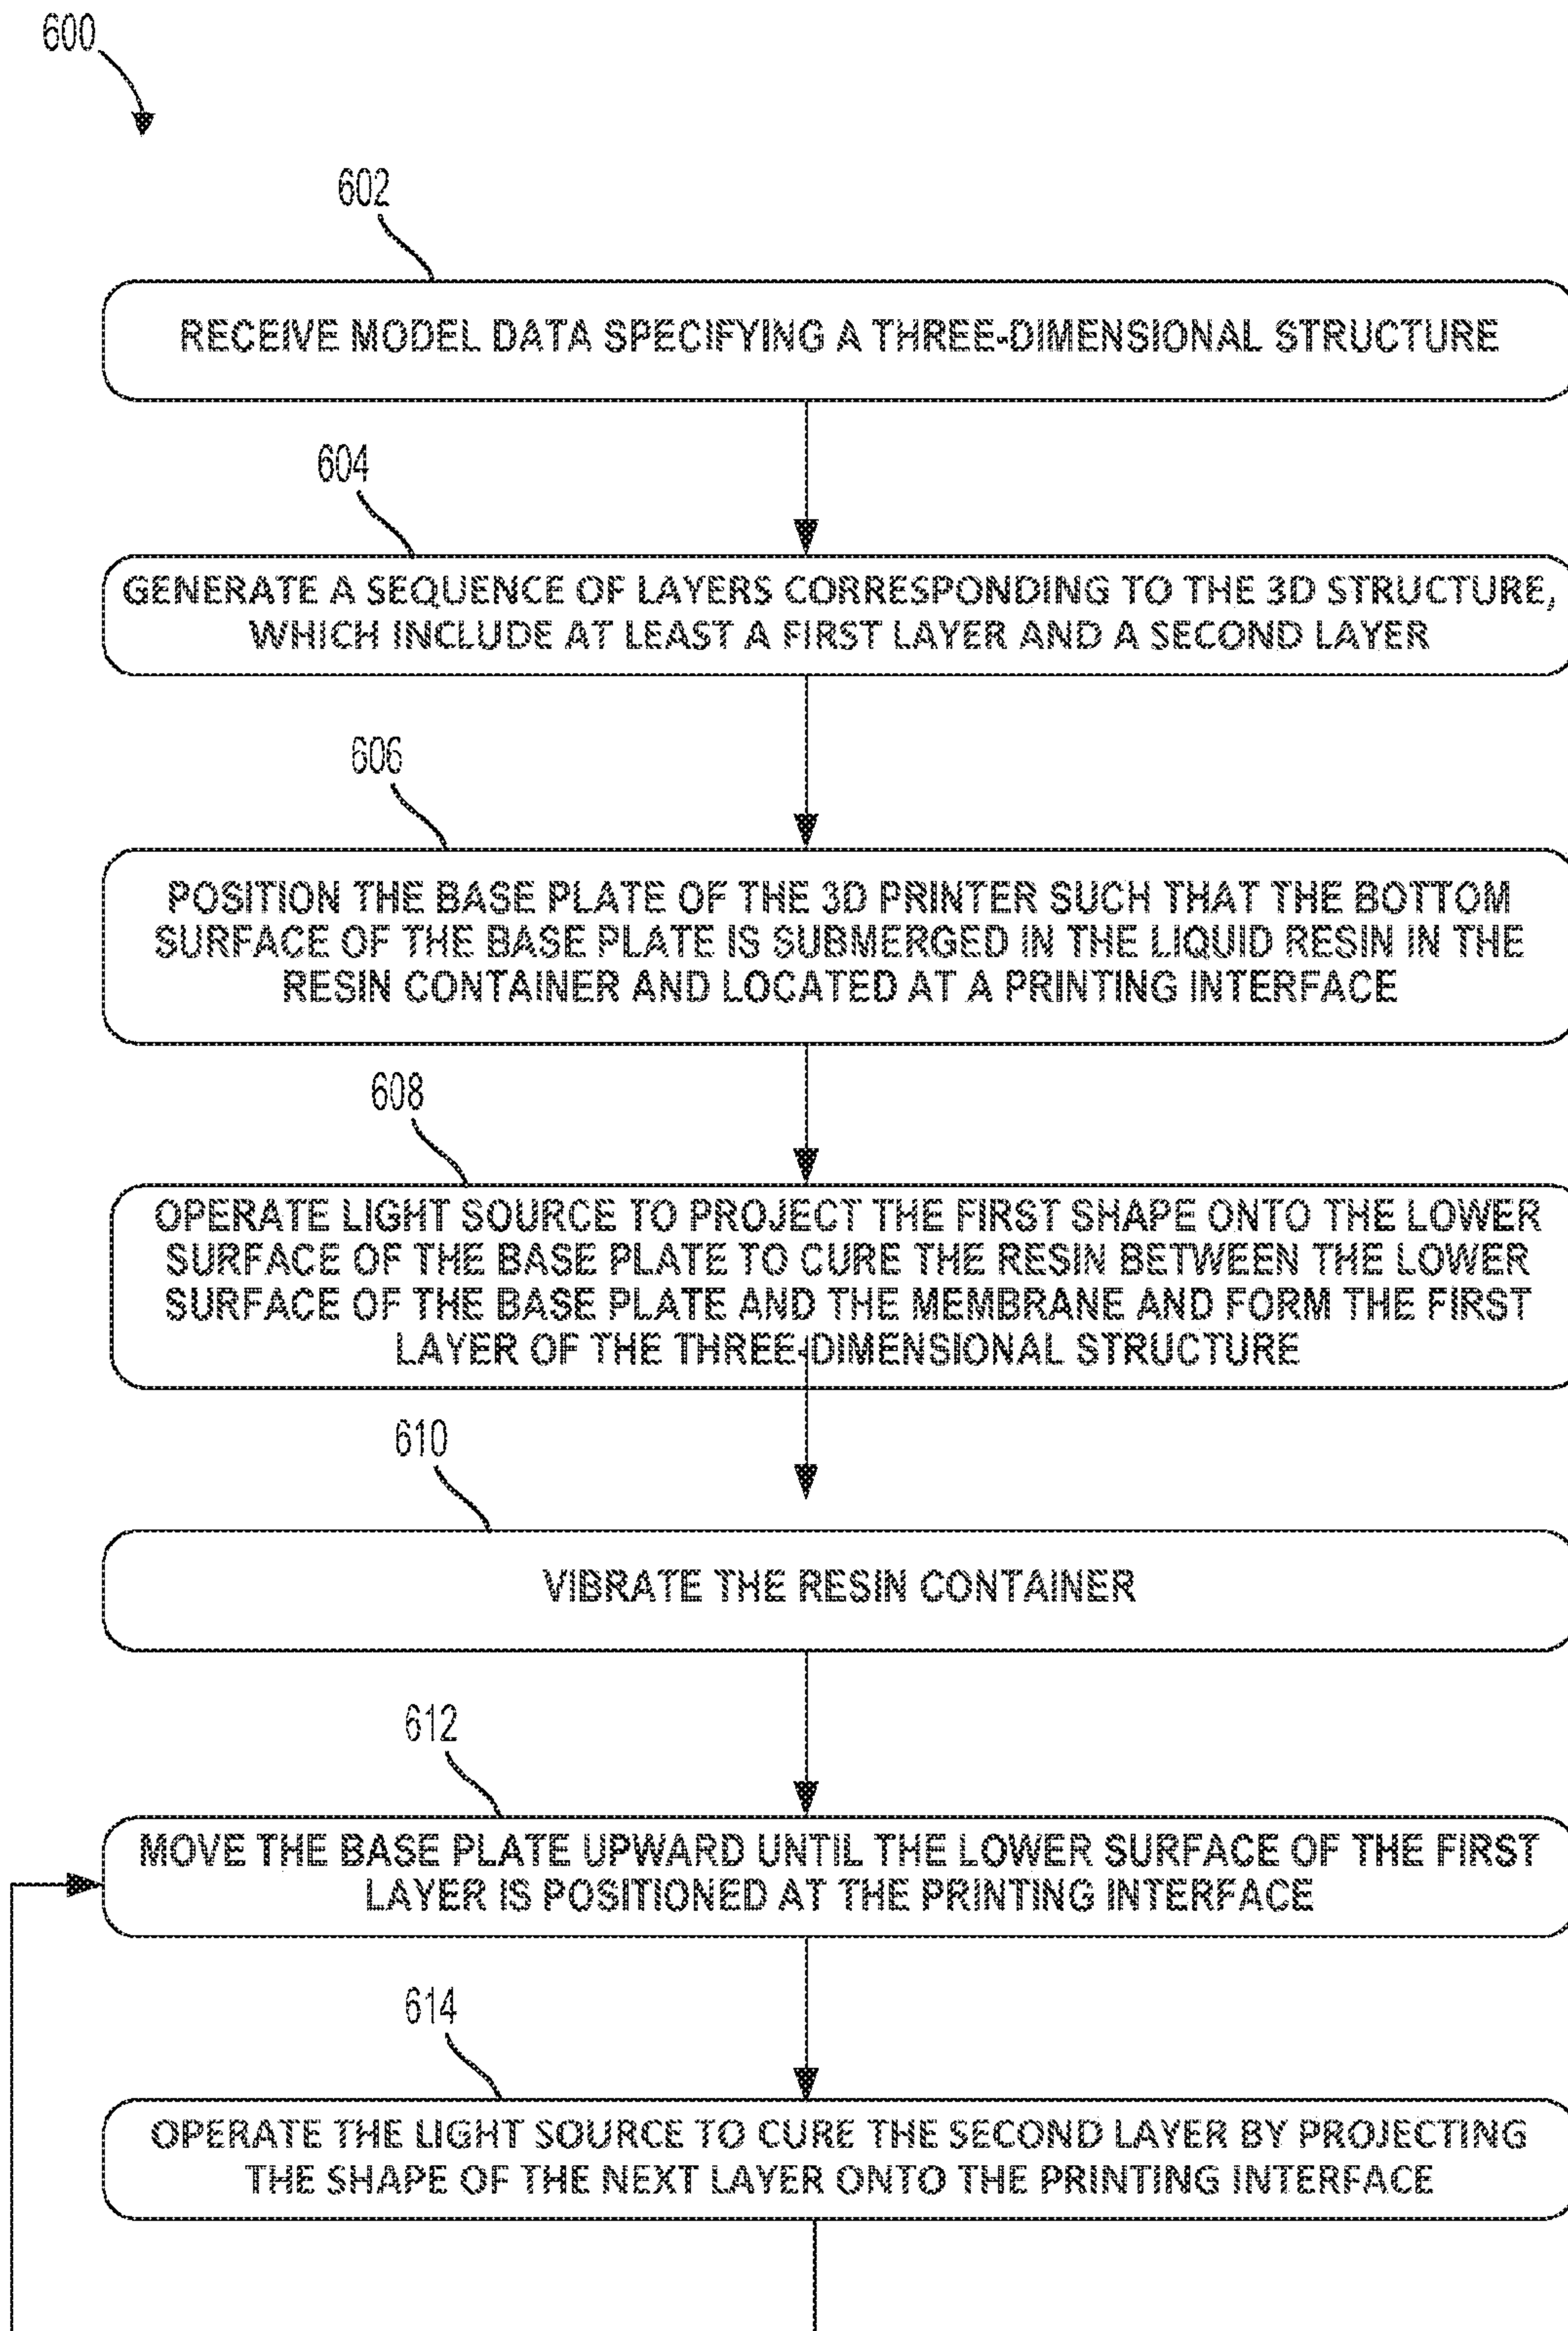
600

602

RECEIVE MODEL DATA SPECIFYING A THREE-DIMENSIONAL STRUCTURE

604

GENERATE A SEQUENCE OF LAYERS CORRESPONDING TO THE 3D STRUCTURE, WHICH INCLUDE AT LEAST A FIRST LAYER AND A SECOND LAYER

606

POSITION THE BASE PLATE OF THE 3D PRINTER SUCH THAT THE BOTTOM SURFACE OF THE BASE PLATE IS SUBMERGED IN THE LIQUID RESIN IN THE RESIN CONTAINER AND LOCATED AT A PRINTING INTERFACE

608

OPERATE LIGHT SOURCE TO PROJECT THE FIRST SHAPE ONTO THE LOWER SURFACE OF THE BASE PLATE TO CURE THE RESIN BETWEEN THE LOWER SURFACE OF THE BASE PLATE AND THE MEMBRANE AND FORM THE FIRST LAYER OF THE THREE-DIMENSIONAL STRUCTURE

610

VIBRATE THE RESIN CONTAINER

612

MOVE THE BASE PLATE UPWARD UNTIL THE LOWER SURFACE OF THE FIRST LAYER IS POSITIONED AT THE PRINTING INTERFACE

614

OPERATE THE LIGHT SOURCE TO CURE THE SECOND LAYER BY PROJECTING THE SHAPE OF THE NEXT LAYER ONTO THE PRINTING INTERFACE